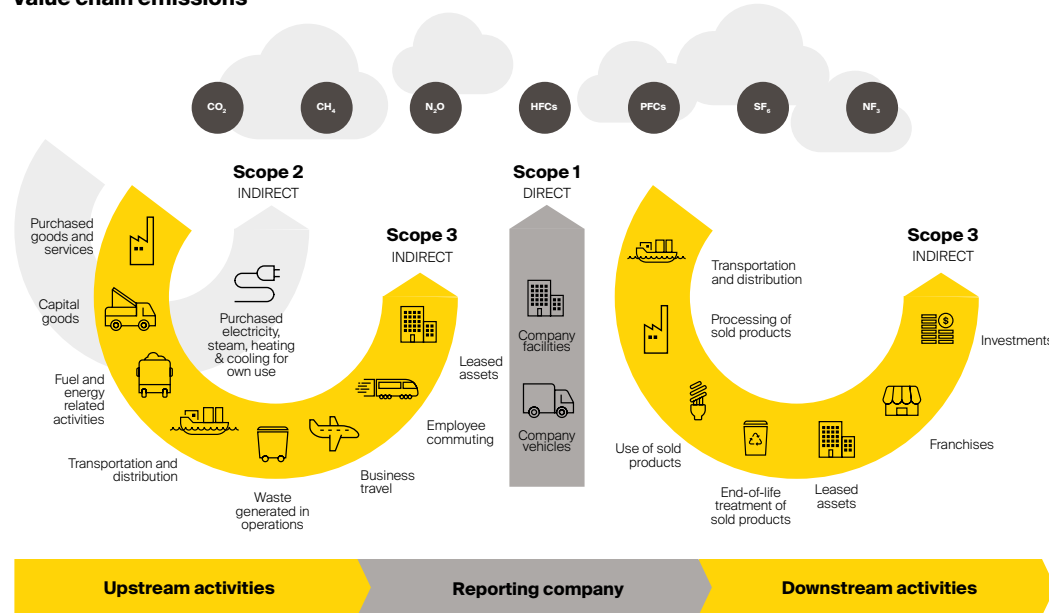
Value chain emissions

$CO_2$ $CH_4$ $N_2O$ HFCs PFCs $SF_6$ $NF_3$

Scope 2
INDIRECT

Scope 1
DIRECT

Scope 3
INDIRECT

Scope 3
INDIRECT

Purchased goods and services

Capital goods

Fuel and energy related activities

Transportation and distribution

Waste generated in operations

Business travel

Employee commuting

Leased assets

Purchased electricity, steam, heating & cooling for own use

Company facilities

Company vehicles

Transportation and distribution

Processing of sold products

Use of sold products

End-of-life treatment of sold products

Leased assets

Franchises

Investments

Upstream activities

Reporting company

Downstream activities